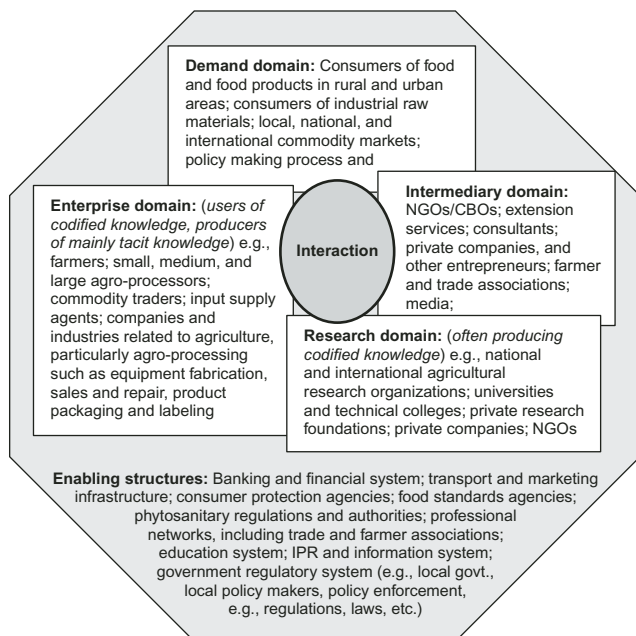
**Demand domain:** Consumers of food and food products in rural and urban areas; consumers of industrial raw materials; local, national, and international commodity markets; policy making process and

**Enterprise domain:** (*users of codified knowledge, producers of mainly tacit knowledge*) e.g., farmers; small, medium, and large agro-processors; commodity traders; input supply agents; companies and industries related to agriculture, particularly agro-processing such as equipment fabrication, sales and repair, product packaging and labeling

Interaction

**Intermediary domain:** NGOs/CBOs; extension services; consultants; private companies, and other entrepreneurs; farmer and trade associations; media;

**Research domain:** (*often producing codified knowledge*) e.g., national and international agricultural research organizations; universities and technical colleges; private research foundations; private companies; NGOs

**Enabling structures:** Banking and financial system; transport and marketing infrastructure; consumer protection agencies; food standards agencies; phytosanitary regulations and authorities; professional networks, including trade and farmer associations; education system; IPR and information system; government regulatory system (e.g., local govt., local policy makers, policy enforcement, e.g., regulations, laws, etc.)